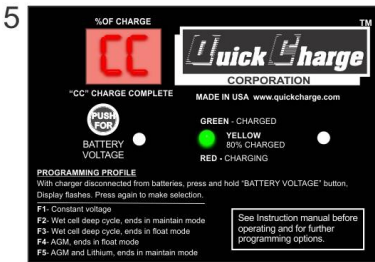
5

%OF CHARGE

CC

"CC" CHARGE COMPLETE

TM

Quick Charge

CORPORATION

MADE IN USA www.quickcharge.com

PUSH FOR

BATTERY VOLTAGE

GREEN - CHARGED

YELLOW
80% CHARGED

RED - CHARGING

PROGRAMMING PROFILE
With charger disconnected from batteries, press and hold "BATTERY VOLTAGE" button, Display flashes. Press again to make selection.

F1- Constant voltage
F2- Wet cell deep cycle, ends in maintain mode
F3- Wet cell deep cycle, ends in float mode
F4- AGM, ends in float mode
F5- AGM and Lithium, ends in maintain mode

See Instruction manual before operating and for further programming options.